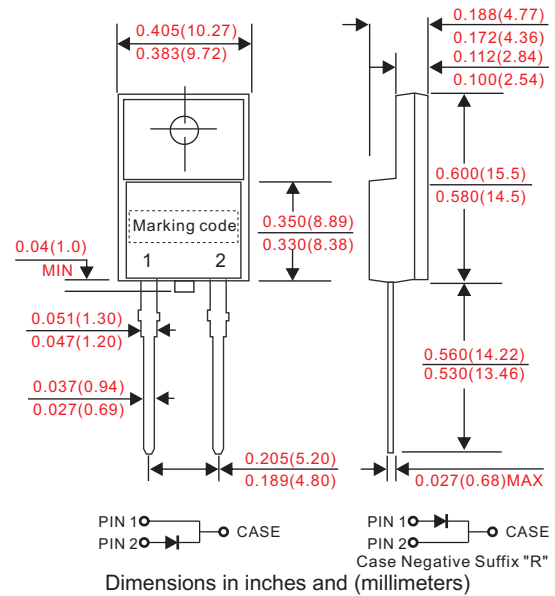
0.405(10.27)
0.383(9.72)

0.188(4.77)
0.172(4.36)
0.112(2.84)
0.100(2.54)

Marking code

0.350(8.89)
0.330(8.38)

0.600(15.5)
0.580(14.5)

0.04(1.0)
MIN

1 2

0.051(1.30)
0.047(1.20)

0.560(14.22)
0.530(13.46)

0.037(0.94)
0.027(0.69)

0.205(5.20)
0.189(4.80)

0.027(0.68)MAX

PIN 1
PIN 2
CASE

PIN 1
PIN 2
CASE
Case Negative Suffix "R"

Dimensions in inches and (millimeters)